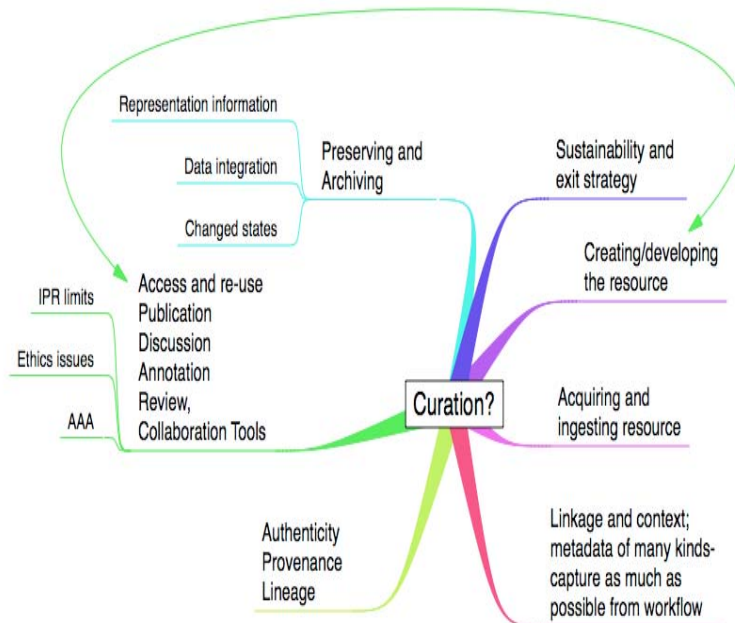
Representation information

Data integration

Changed states

Preserving and Archiving

Sustainability and exit strategy

Creating/developing the resource

IPR limits

Ethics issues

AAA

Access and re-use
Publication
Discussion
Annotation
Review,
Collaboration Tools

Curation?

Acquiring and ingesting resource

Authenticity
Provenance
Lineage

Linkage and context; metadata of many kinds- capture as much as possible from workflow